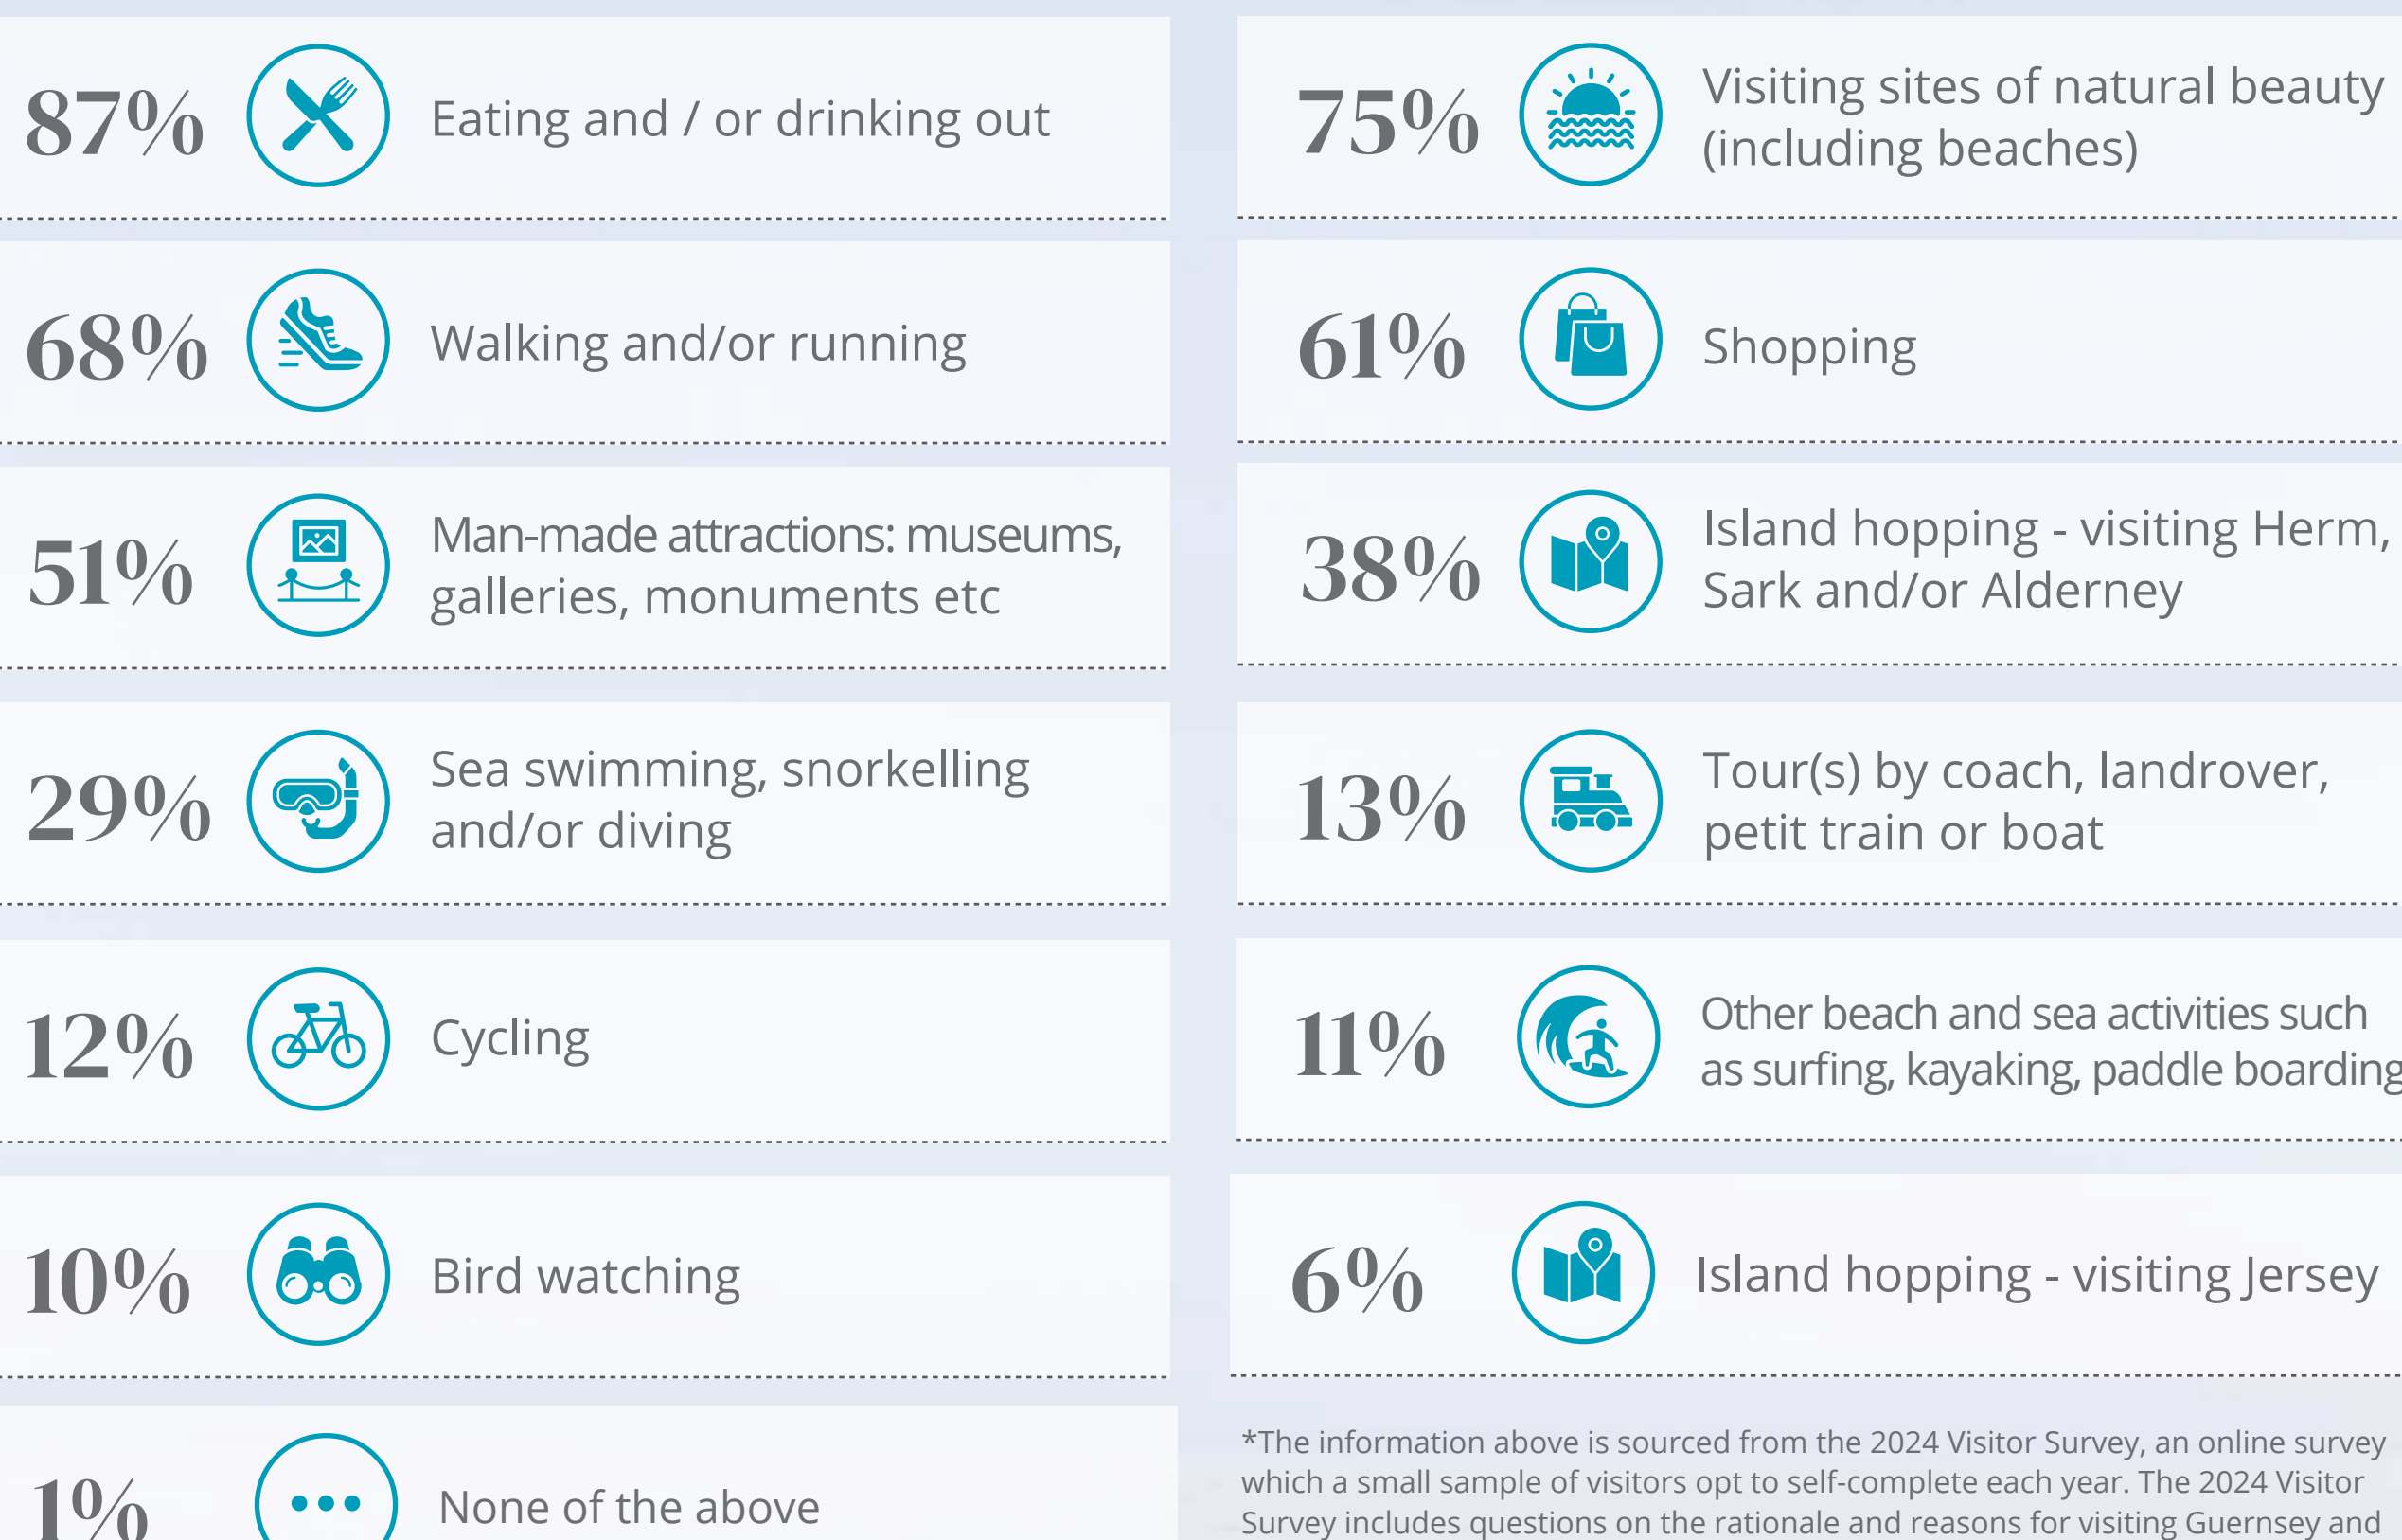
87% Eating and / or drinking out

68% Walking and/or running

51% Man-made attractions: museums, galleries, monuments etc

29% Sea swimming, snorkelling and/or diving

12% Cycling

10% Bird watching

1% None of the above

75% Visiting sites of natural beauty (including beaches)

61% Shopping

38% Island hopping - visiting Herm, Sark and/or Alderney

13% Tour(s) by coach, landrover, petit train or boat

11% Other beach and sea activities such as surfing, kayaking, paddle boarding

6% Island hopping - visiting Jersey

*The information above is sourced from the 2024 Visitor Survey, an online survey which a small sample of visitors opt to self-complete each year. The 2024 Visitor Survey includes questions on the rationale and reasons for visiting Guernsey and